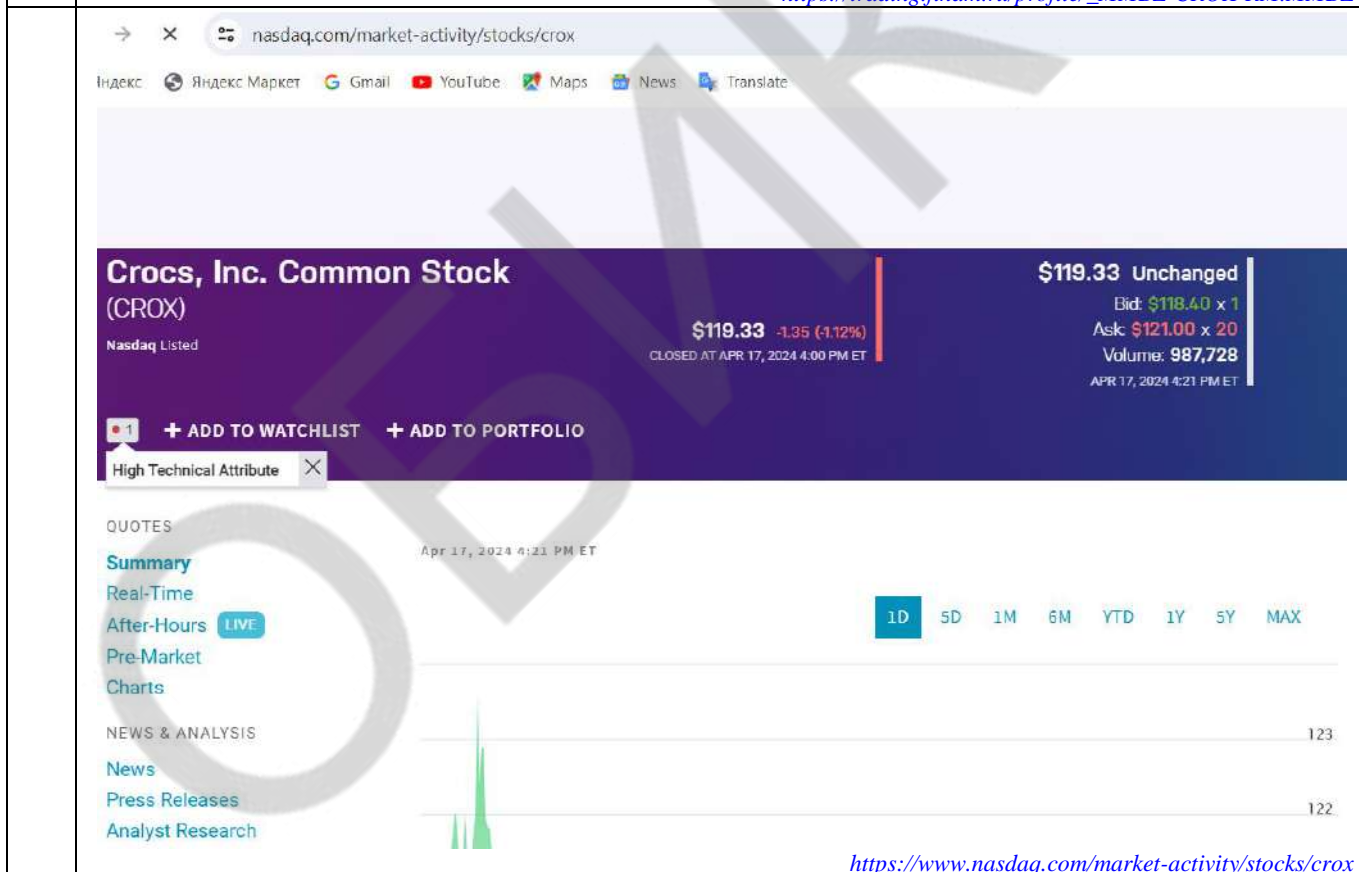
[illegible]

nasdaq.com/market-activity/stocks/crox

Яндекс Яндекс Маркет Gmail YouTube Maps News Translate

Crocs, Inc. Common Stock
(CROX)
Nasdaq Listed

$119.33 -1.35 (-1.12%)
CLOSED AT APR 17, 2024 4:00 PM ET

$119.33 Unchanged
Bid: $118.40 x 1
Ask: $121.00 x 20
Volume: 987,728
APR 17, 2024 4:21 PM ET

1 + ADD TO WATCHLIST + ADD TO PORTFOLIO

High Technical Attribute

QUOTES
Summary
Real-Time
After-Hours LIVE
Pre-Market
Charts

NEWS & ANALYSIS
News
Press Releases
Analyst Research

Apr 17, 2024 4:21 PM ET

1D 5D 1M 6M YTD 1Y 5Y MAX

123
122

https://www.nasdaq.com/market-activity/stocks/crox